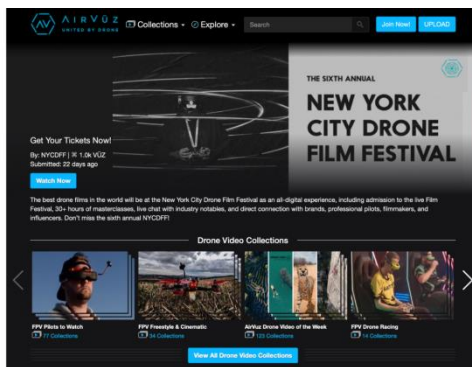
AIRVŪZ
UNITED BY DRONE

Collections ▾ Explore ▾ Search

Join Now! UPLOAD

Get Your Tickets Now!

By: NYCDFF | 1.0k VŪZ
Submitted: 22 days ago

Watch Now

THE SIXTH ANNUAL

NEW YORK CITY DRONE FILM FESTIVAL

The best drone films in the world will be at the New York City Drone Film Festival as an all-digital experience, including admission to the live Film Festival, 30+ hours of masterclasses, live chat with industry notables, and direct connection with brands, professional pilots, filmmakers, and influencers. Don't miss the sixth annual NYCDFF!

Drone Video Collections

FPV Pilots to Watch
77 Collections

FPV Freestyle & Cinematic
34 Collections

AirVūz Drone Video of the Week
123 Collections

FPV Drone Racing
14 Collections

View All Drone Video Collections